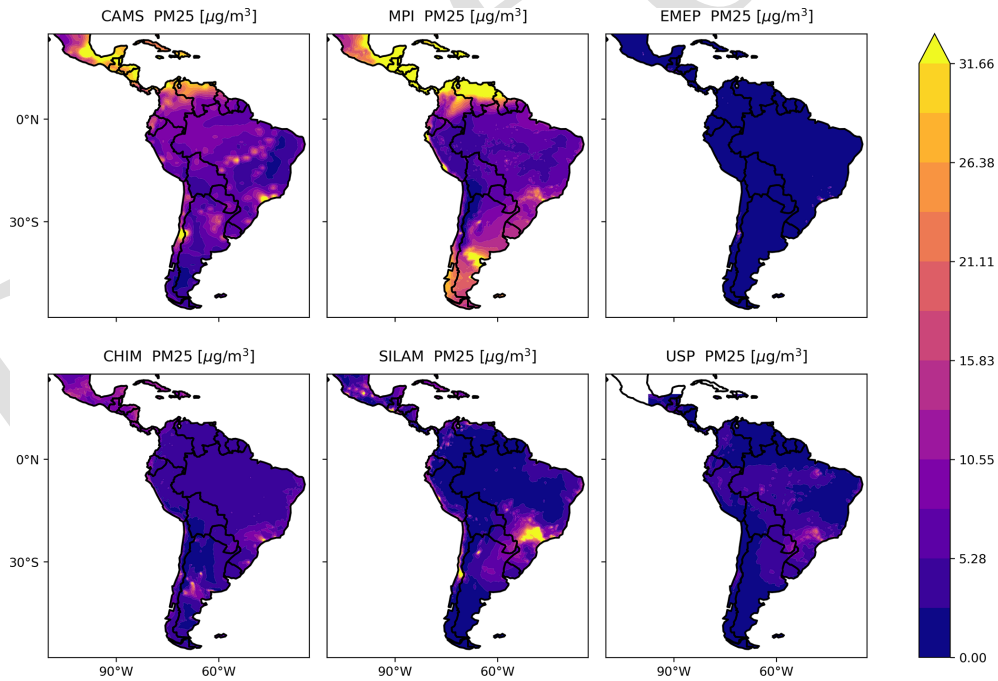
CAMS PM25 [$\mu g/m^3$]
MPI PM25 [$\mu g/m^3$]
EMEP PM25 [$\mu g/m^3$]

0°N
30°S

CHIM PM25 [$\mu g/m^3$]
SILAM PM25 [$\mu g/m^3$]
USP PM25 [$\mu g/m^3$]

0°N
30°S

90°W 60°W
90°W 60°W
90°W 60°W

31.66
26.38
21.11
15.83
10.55
5.28
0.00